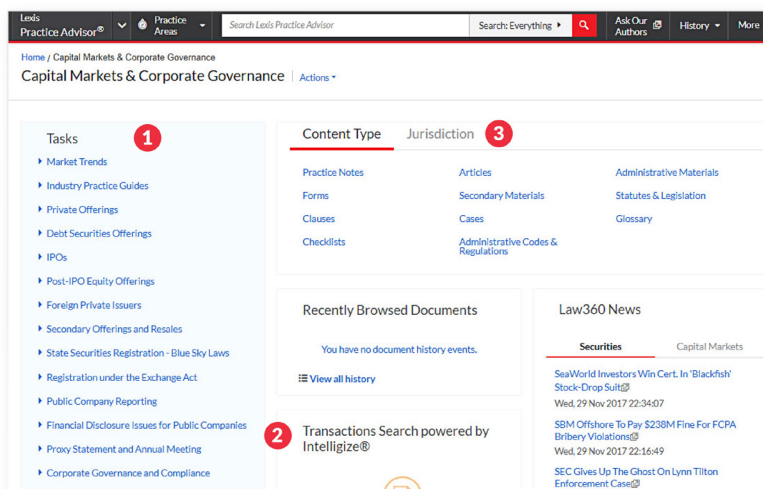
Lexis Practice Advisor®

Practice Areas

Search Lexis Practice Advisor

Search: Everything

Ask Our Authors

History

More

Home / Capital Markets & Corporate Governance

Capital Markets & Corporate Governance

Actions

Tasks

1

Market Trends

Industry Practice Guides

Private Offerings

Debt Securities Offerings

IPOs

Post-IPO Equity Offerings

Foreign Private Issuers

Secondary Offerings and Resales

State Securities Registration - Blue Sky Laws

Registration under the Exchange Act

Public Company Reporting

Financial Disclosure Issues for Public Companies

Proxy Statement and Annual Meeting

Corporate Governance and Compliance

Content Type

Jurisdiction

3

Practice Notes

Forms

Clauses

Checklists

Articles

Secondary Materials

Cases

Administrative Codes & Regulations

Administrative Materials

Statutes & Legislation

Glossary

Recently Browsed Documents

You have no document history events.

View all history

2

Transactions Search powered by Intelligize®

Law360 News

Securities

Capital Markets

SeaWorld Investors Win Cert. In 'Blackfish' Stock-Drop Suit

Wed, 29 Nov 2017 22:34:07

SBM Offshore To Pay $238M Fine For FCPA Bribery Violations

Wed, 29 Nov 2017 22:16:49

SEC Gives Up The Ghost On Lynn Tilton Enforcement Case